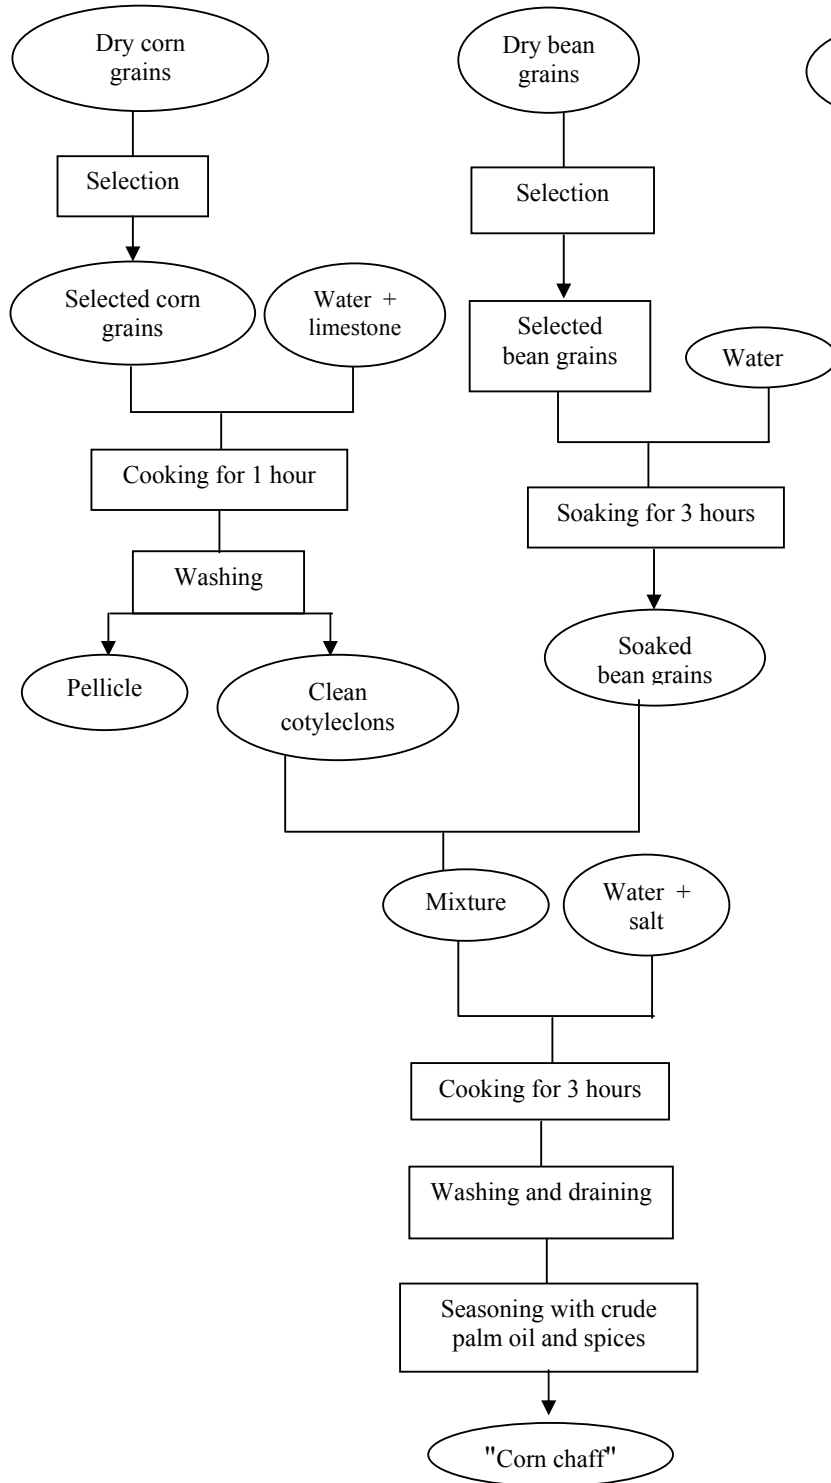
Dry corn grains

Selection

Selected corn grains

Water + limestone

Cooking for 1 hour

Washing

Pellicle

Clean cotyleclons

Dry bean grains

Selection

Selected bean grains

Water

Soaking for 3 hours

Soaked bean grains

Mixture

Water + salt

Cooking for 3 hours

Washing and draining

Seasoning with crude palm oil and spices

"Corn chaff"